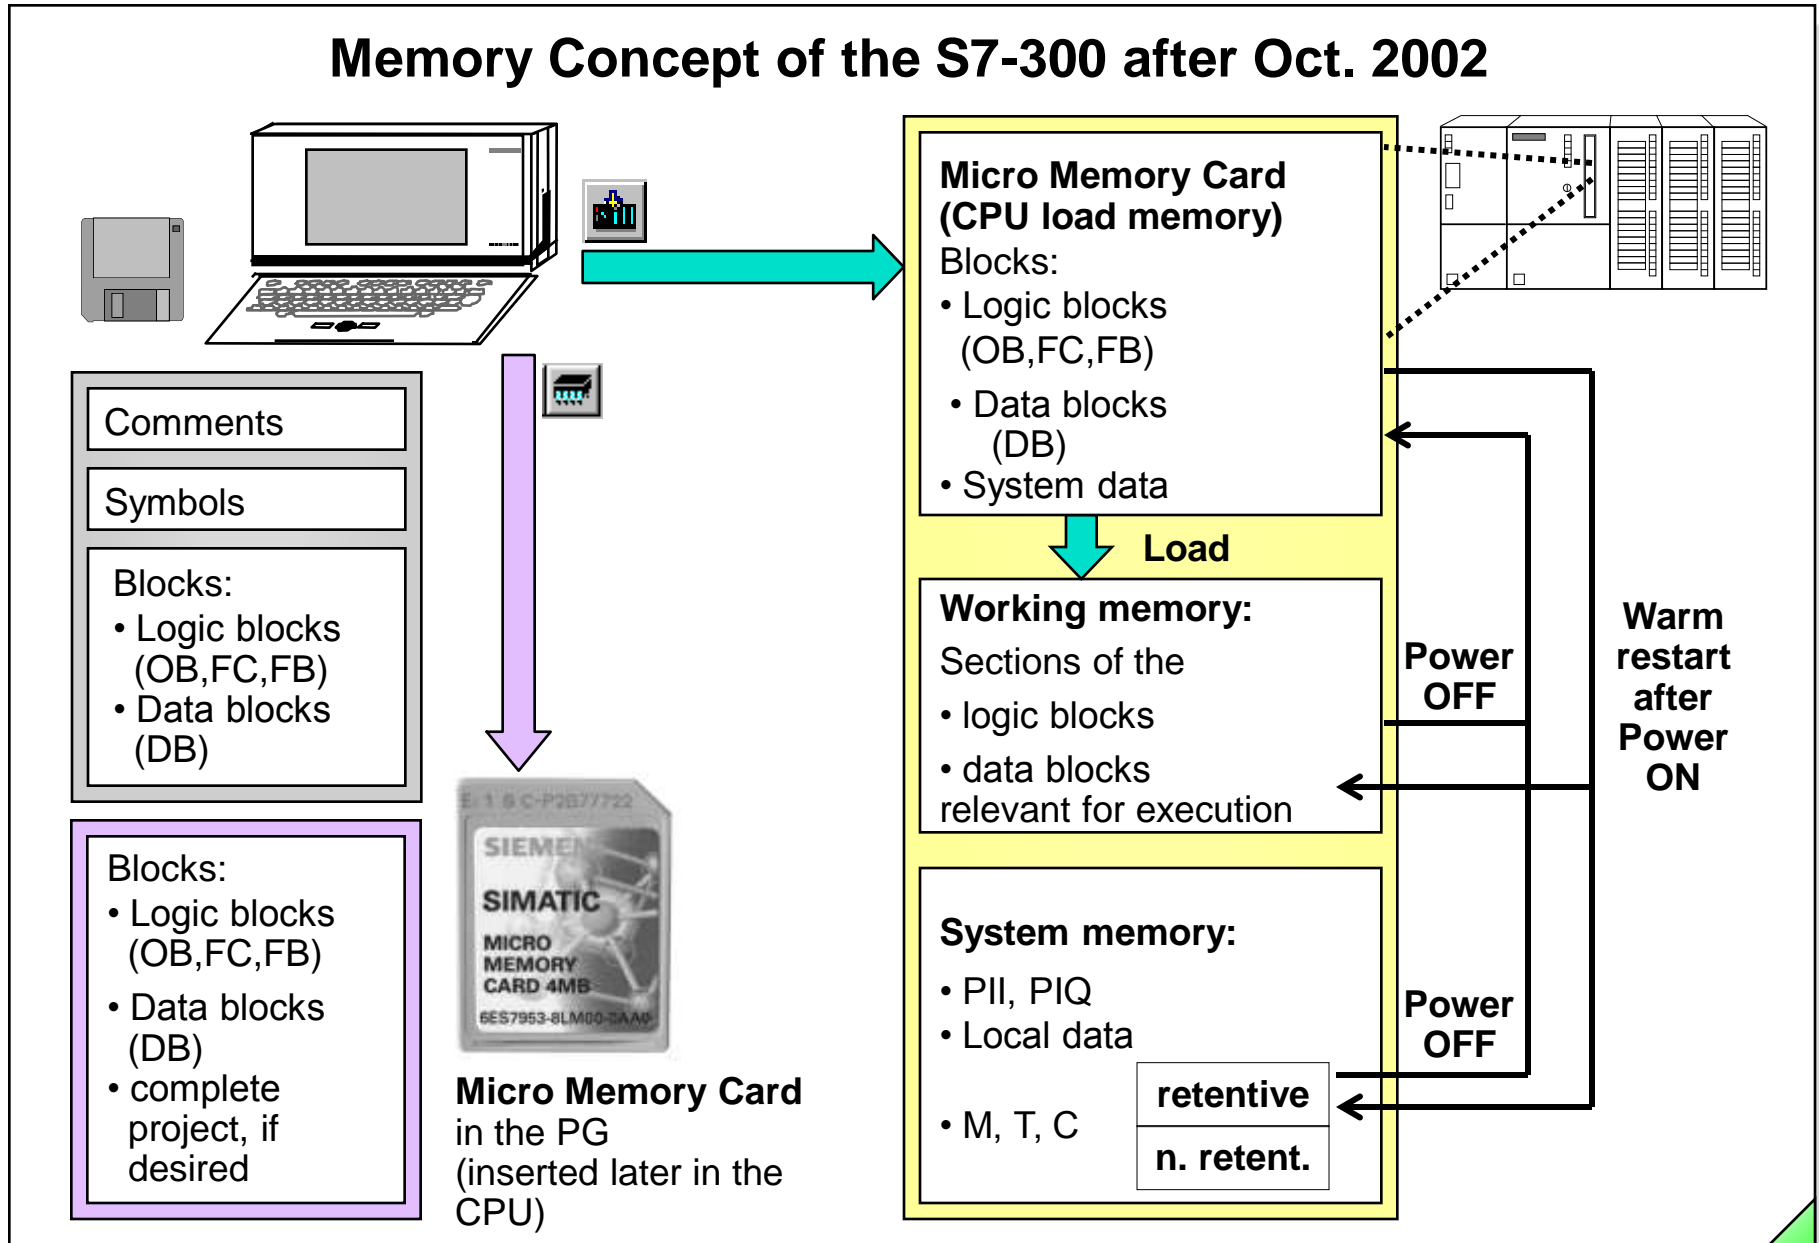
Memory Concept of the S7-300 after Oct. 2002

Comments

Symbols

Blocks:
• Logic blocks (OB,FC,FB)
• Data blocks (DB)

Blocks:
• Logic blocks (OB,FC,FB)
• Data blocks (DB)
• complete project, if desired

E: 1 S C-P2B77722
SIEMENS
SIMATIC
MICRO MEMORY CARD 4MB
6ES7953-8LM00-0AA0

Micro Memory Card in the PG (inserted later in the CPU)

Micro Memory Card (CPU load memory)
Blocks:
• Logic blocks (OB,FC,FB)
• Data blocks (DB)
• System data

Load

Working memory:
Sections of the
• logic blocks
• data blocks
relevant for execution

System memory:
• PII, PIQ
• Local data
• M, T, C

retentive
n. retent.

Power OFF

Power OFF

Warm restart after Power ON